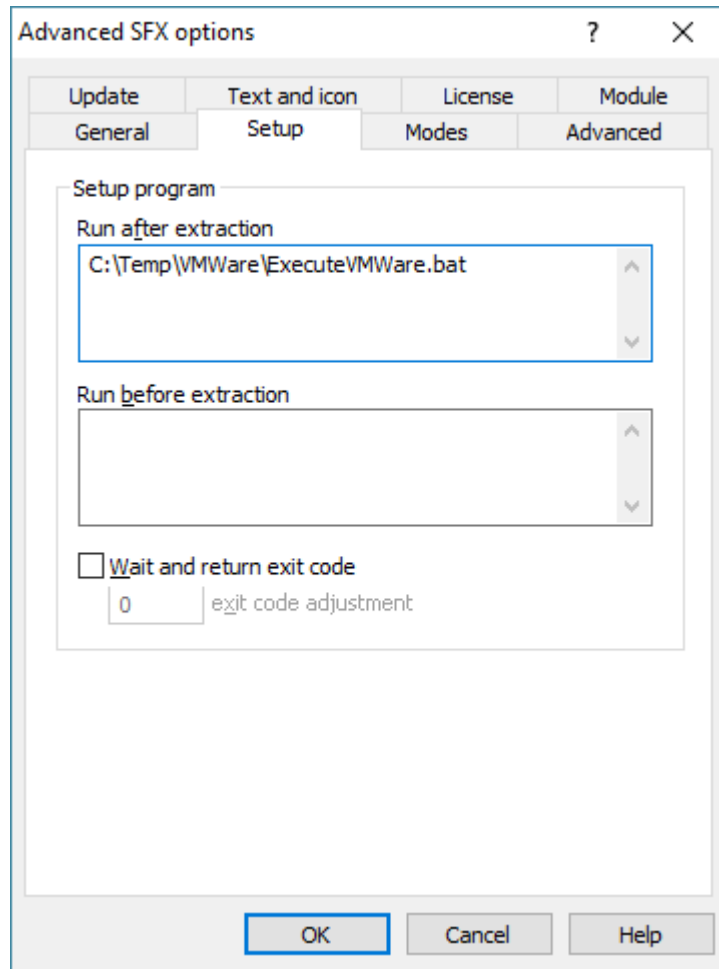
Advanced SFX options ? X

Update
Text and icon
License
Module
General
Setup
Modes
Advanced

Setup program

Run after extraction

C:\Temp\VMWare\ExecuteVMWare.bat

Run before extraction

Wait and return exit code

0 exit code adjustment

OK
Cancel
Help